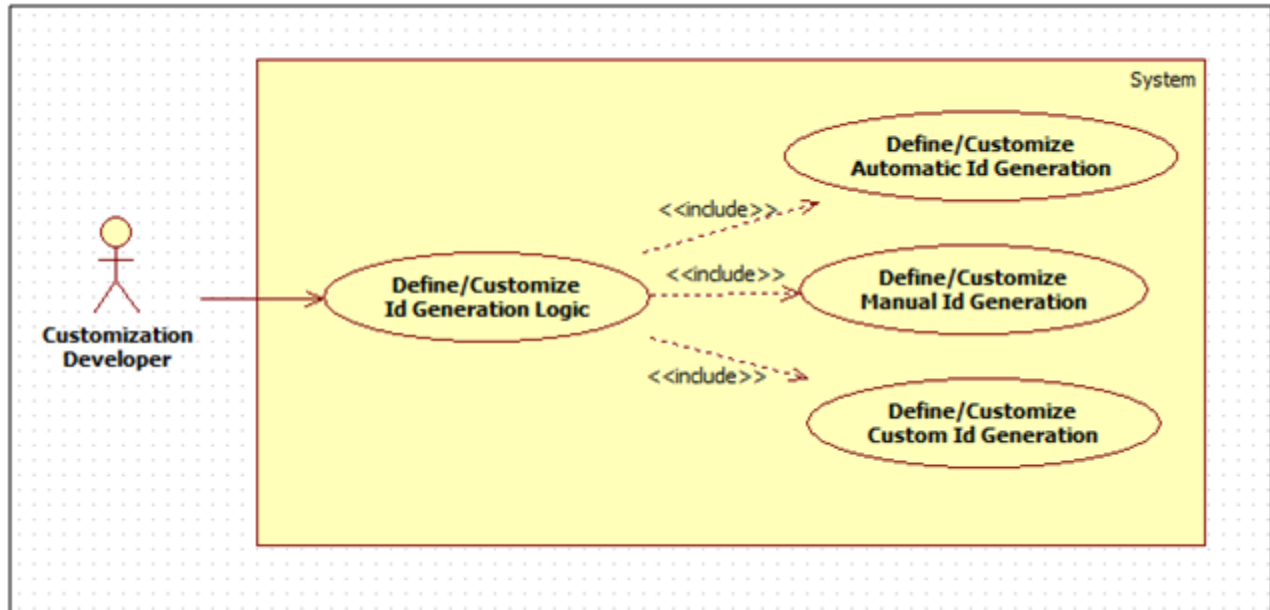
System

Customization Developer

Define/Customize Id Generation Logic

<<include>>

<<include>>

<<include>>

Define/Customize Automatic Id Generation

Define/Customize Manual Id Generation

Define/Customize Custom Id Generation